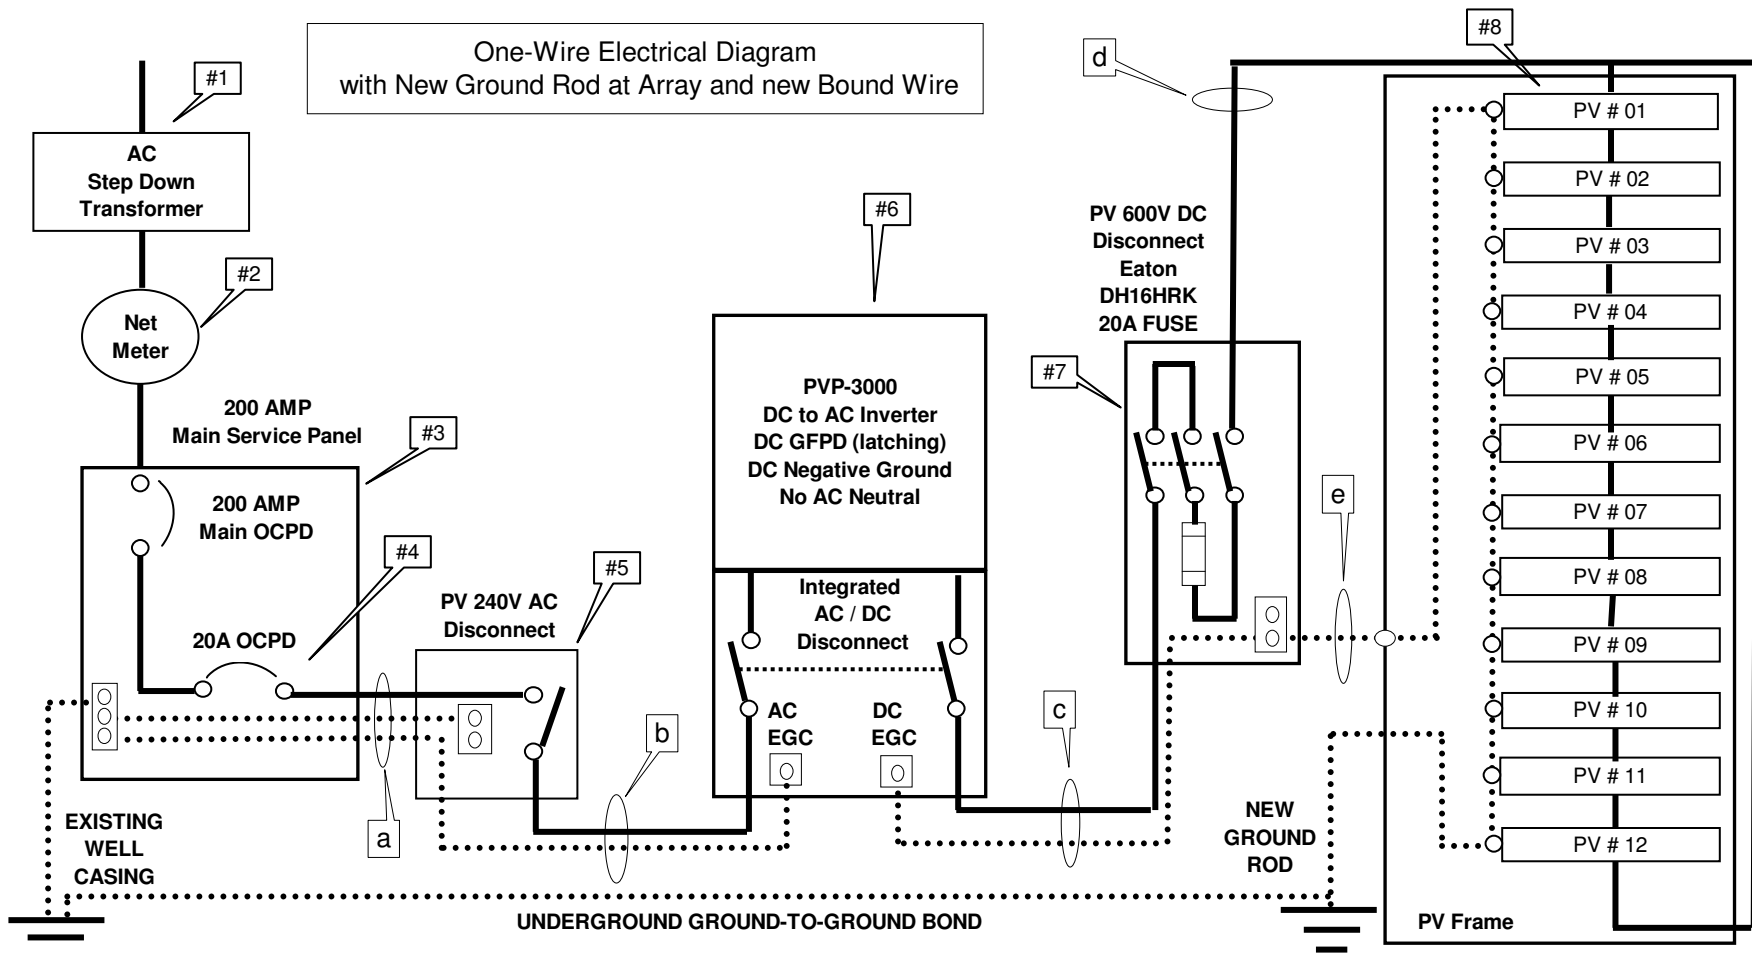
One-Wire Electrical Diagram
with New Ground Rod at Array and new Bound Wire

#1

AC
Step Down
Transformer

#2

Net
Meter

200 AMP
Main Service Panel

#3

200 AMP
Main OCPD

#4

20A OCPD

PV 240V AC
Disconnect

#5

#6

PVP-3000
DC to AC Inverter
DC GFPD (latching)
DC Negative Ground
No AC Neutral

Integrated
AC / DC
Disconnect

AC
EGC

DC
EGC

PV 600V DC
Disconnect
Eaton
DH16HRK
20A FUSE

#7

d

#8

PV # 01
PV # 02
PV # 03
PV # 04
PV # 05
PV # 06
PV # 07
PV # 08
PV # 09
PV # 10
PV # 11
PV # 12

e

a

b

c

EXISTING
WELL
CASING

NEW
GROUND
ROD

UNDERGROUND GROUND-TO-GROUND BOND

PV Frame